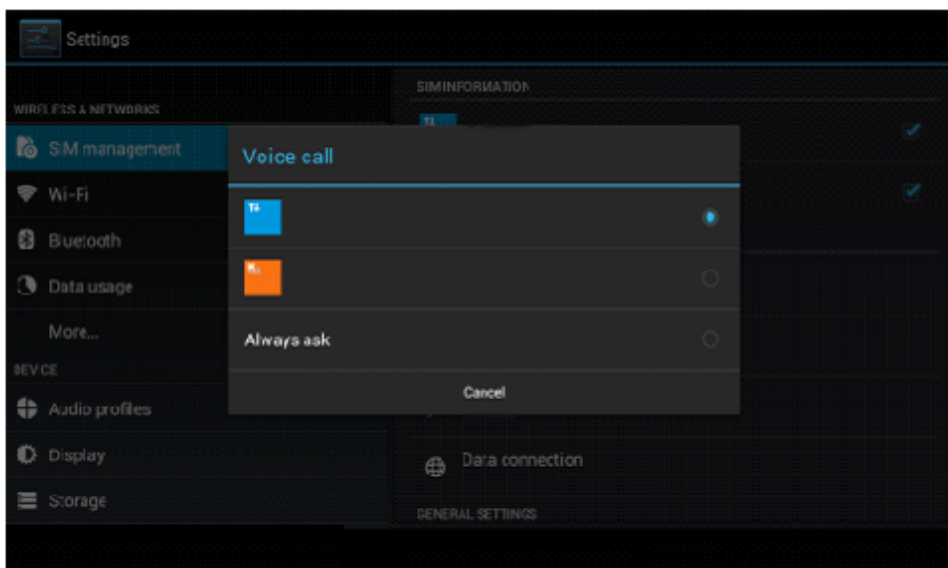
Settings

WIRELESS & NETWORKS

SIM management

Wi-Fi

Bluetooth

Data usage

More...

DEVICE

Audio profiles

Display

Storage

SIM INFORMATION

T1

Voice call

T1

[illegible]

Always ask

Cancel

Data connection

GENERAL SETTINGS